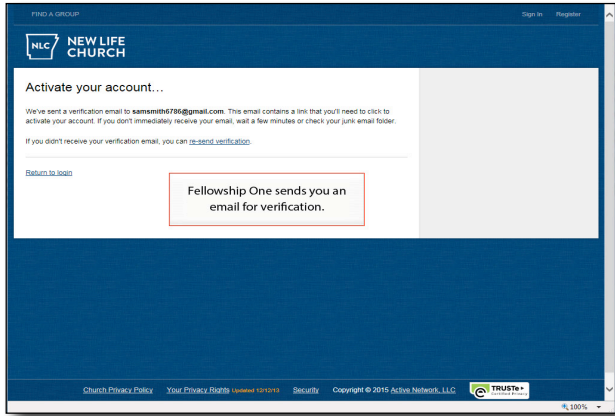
FIND A GROUP

Sign In Register

NLC NEW LIFE CHURCH

Activate your account...

We've sent a verification email to **samsmith6786@gmail.com**. This email contains a link that you'll need to click to activate your account. If you don't immediately receive your email, wait a few minutes or check your junk email folder.

If you didn't receive your verification email, you can re-send verification.

Return to login

Fellowship One sends you an email for verification.

Church Privacy Policy Your Privacy Rights Updated 12/12/13 Security Copyright © 2015 Active Network, LLC TRUSTe Certified Privacy

100%